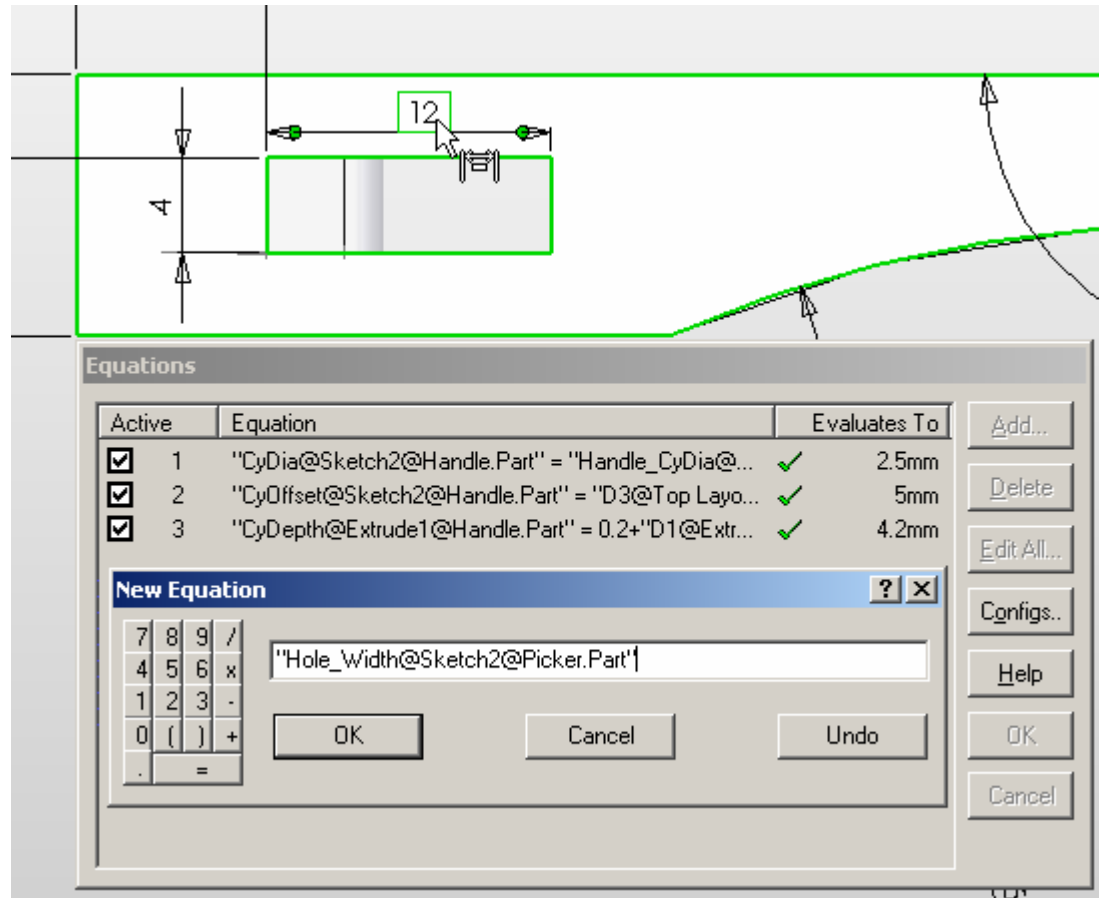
12

4

Equations

| Active | | Equation | | Evaluates To |
|---|---|---|---|---|
| ☑ | 1 | "CyDia@Sketch2@Handle.Part" = "Handle_CyDia@... | ✓ | 2.5mm |
| ☑ | 2 | "CyOffset@Sketch2@Handle.Part" = "D3@Top Layo... | ✓ | 5mm |
| ☑ | 3 | "CyDepth@Extrude1@Handle.Part" = 0.2+"D1@Extr... | ✓ | 4.2mm |

Add...
Delete
Edit All...
Configs..
Help
OK
Cancel

New Equation ? X

| 7 | 8 | 9 | / |
|---|---|---|---|
| 4 | 5 | 6 | x |
| 1 | 2 | 3 | - |
| 0 | ( | ) | + |
| . | = | | |

"Hole_Width@Sketch2@Picker.Part"

OK Cancel Undo